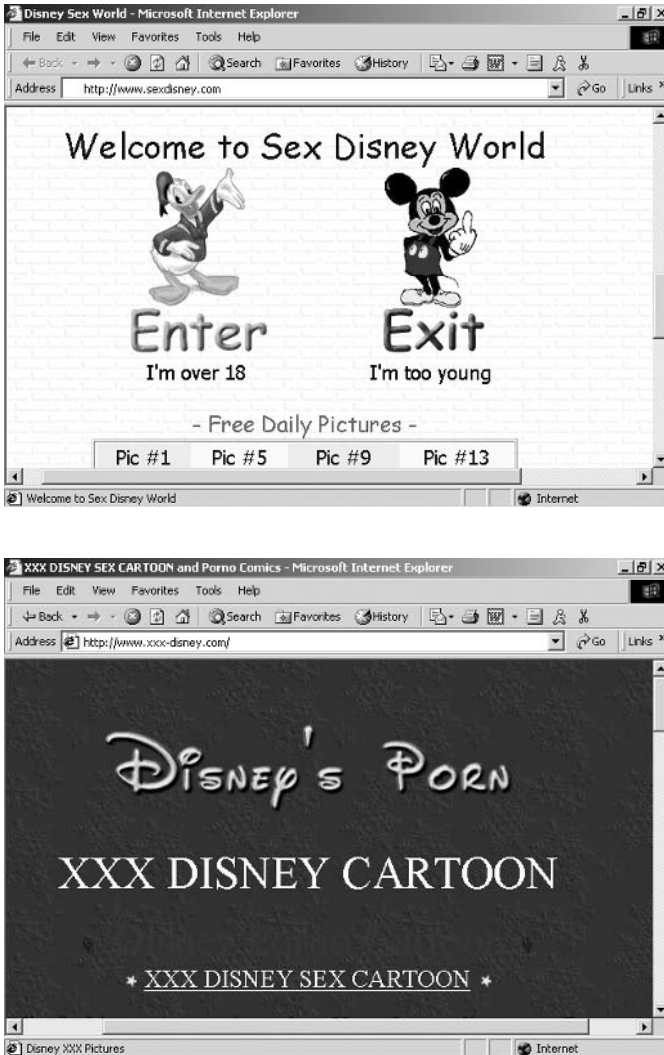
Disney Sex World - Microsoft Internet Explorer
File Edit View Favorites Tools Help
Back Search Favorites History
Address http://www.sexdisney.com
Go Links

Welcome to Sex Disney World

Enter
I'm over 18

Exit
I'm too young

- Free Daily Pictures -

| Pic #1 | Pic #5 | Pic #9 | Pic #13 |
|---|---|---|---|

Welcome to Sex Disney World
Internet

XXX DISNEY SEX CARTOON and Porno Comics - Microsoft Internet Explorer
File Edit View Favorites Tools Help
Back Search Favorites History
Address http://www.xxx-disney.com/
Go Links

Disney's Porn

XXX DISNEY CARTOON

XXX DISNEY SEX CARTOON

Disney XXX Pictures
Internet